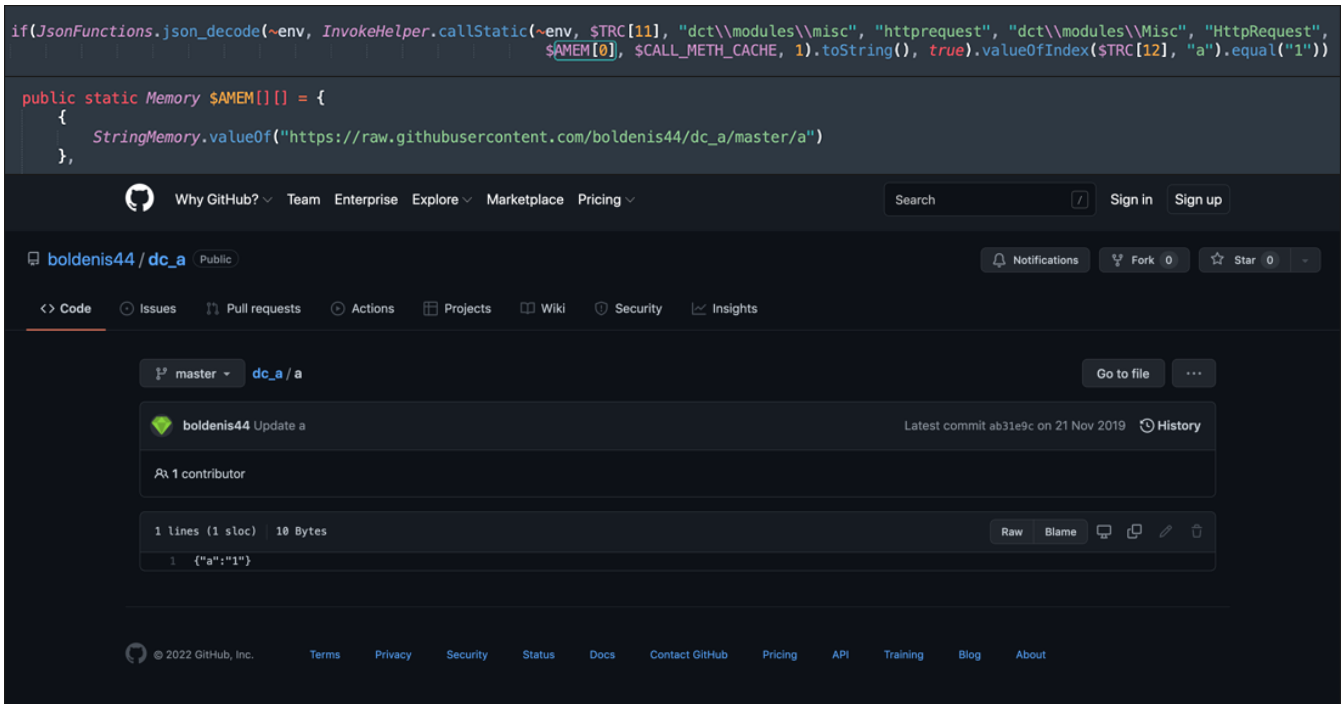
if(JsonFunctions.json_decode(~env, InvokeHelper.callStatic(~env, $TRC[11], "dct\\modules\\misc", "httprequest", "dct\\modules\\Misc", "HttpRequest", $AMEM[0], $CALL_METH_CACHE, 1).toString(), true).valueOfIndex($TRC[12], "a").equal("1"))

public static Memory $AMEM[][] = {
{
StringMemory.valueOf("https://raw.githubusercontent.com/boldenis44/dc_a/master/a")
},

Why GitHub? Team Enterprise Explore Marketplace Pricing Search / Sign in Sign up

boldenis44 / dc_a Public

Notifications Fork 0 Star 0

<> Code Issues Pull requests Actions Projects Wiki Security Insights

master dc_a / a Go to file ···

boldenis44 Update a Latest commit ab31e9c on 21 Nov 2019 History

1 contributor

1 lines (1 sloc) 10 Bytes Raw Blame

1 {"a":"1"}

© 2022 GitHub, Inc. Terms Privacy Security Status Docs Contact GitHub Pricing API Training Blog About